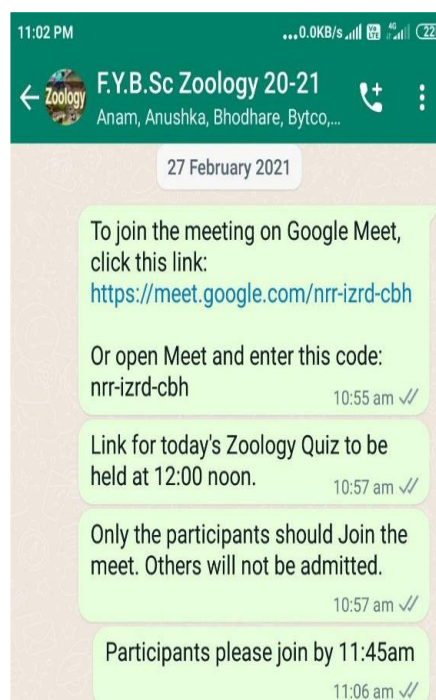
11:02 PM ...0.0KB/s 4G 22

Zoology F.Y.B.Sc Zoology 20-21
Anam, Anushka, Bhodhare, Bytco,...

27 February 2021

To join the meeting on Google Meet, click this link:
https://meet.google.com/nrr-izrd-cbh

Or open Meet and enter this code: nrr-izrd-cbh
10:55 am

Link for today's Zoology Quiz to be held at 12:00 noon.
10:57 am

Only the participants should Join the meet. Others will not be admitted.
10:57 am

Participants please join by 11:45am
11:06 am